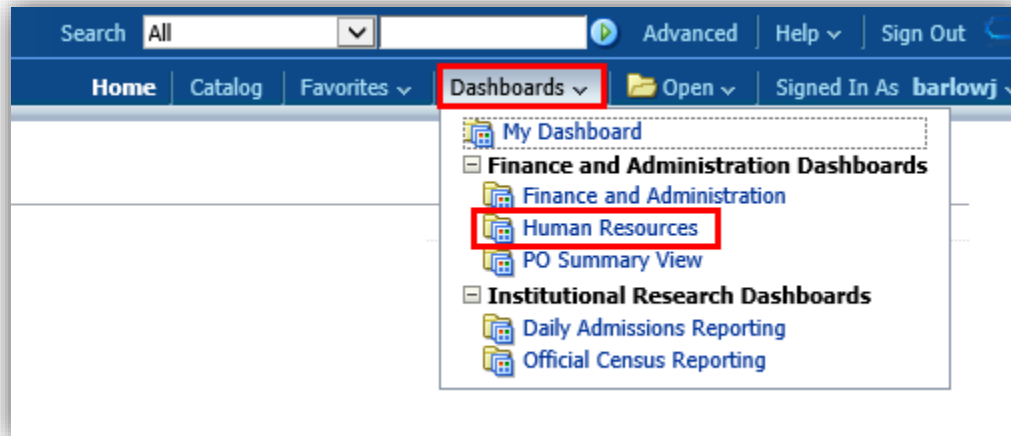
Search All Advanced Help Sign Out

Home Catalog Favorites Dashboards Open Signed In As barlowj

My Dashboard
Finance and Administration Dashboards
Finance and Administration
Human Resources
PO Summary View
Institutional Research Dashboards
Daily Admissions Reporting
Official Census Reporting